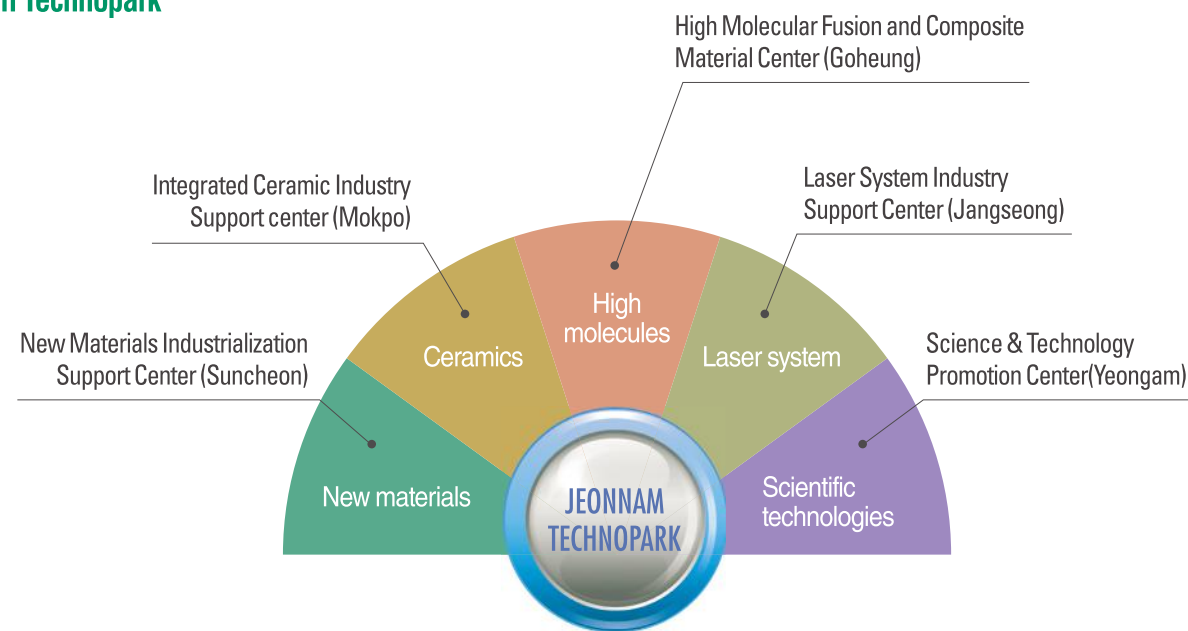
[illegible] Technopark

High Molecular Fusion and Composite Material Center (Goheung)

Integrated Ceramic Industry Support center (Mokpo)

Laser System Industry Support Center (Jangseong)

New Materials Industrialization Support Center (Suncheon)

Science & Technology Promotion Center(Yeongam)

High molecules

Ceramics

Laser system

New materials

Scientific technologies

JEONNAM TECHNOPARK